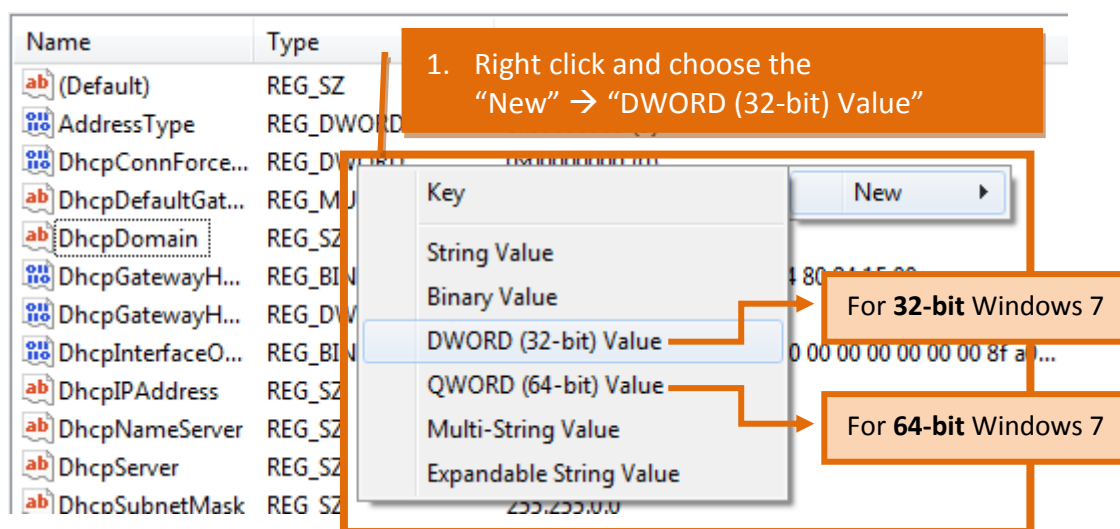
| Name | Type |
|---|---|
| (Default) | REG_SZ |
| AddressType | REG_DWORD |
| DhcpConnForce... | REG_DWORD |
| DhcpDefaultGat... | REG_MU |
| DhcpDomain | REG_SZ |
| DhcpGatewayH... | REG_BIN |
| DhcpGatewayH... | REG_DW |
| DhcpInterfaceO... | REG_BIN |
| DhcpIPAddress | REG_SZ |
| DhcpNameServer | REG_SZ |
| DhcpServer | REG_SZ |
| DhcpSubnetMask | REG_SZ |

1. Right click and choose the "New" → "DWORD (32-bit) Value"

New

Key

String Value

Binary Value

DWORD (32-bit) Value

QWORD (64-bit) Value

Multi-String Value

Expandable String Value

For **32-bit** Windows 7

For **64-bit** Windows 7

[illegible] 4 80 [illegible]

0 00 00 00 00 00 00 8f a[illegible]...

255.255.0.0